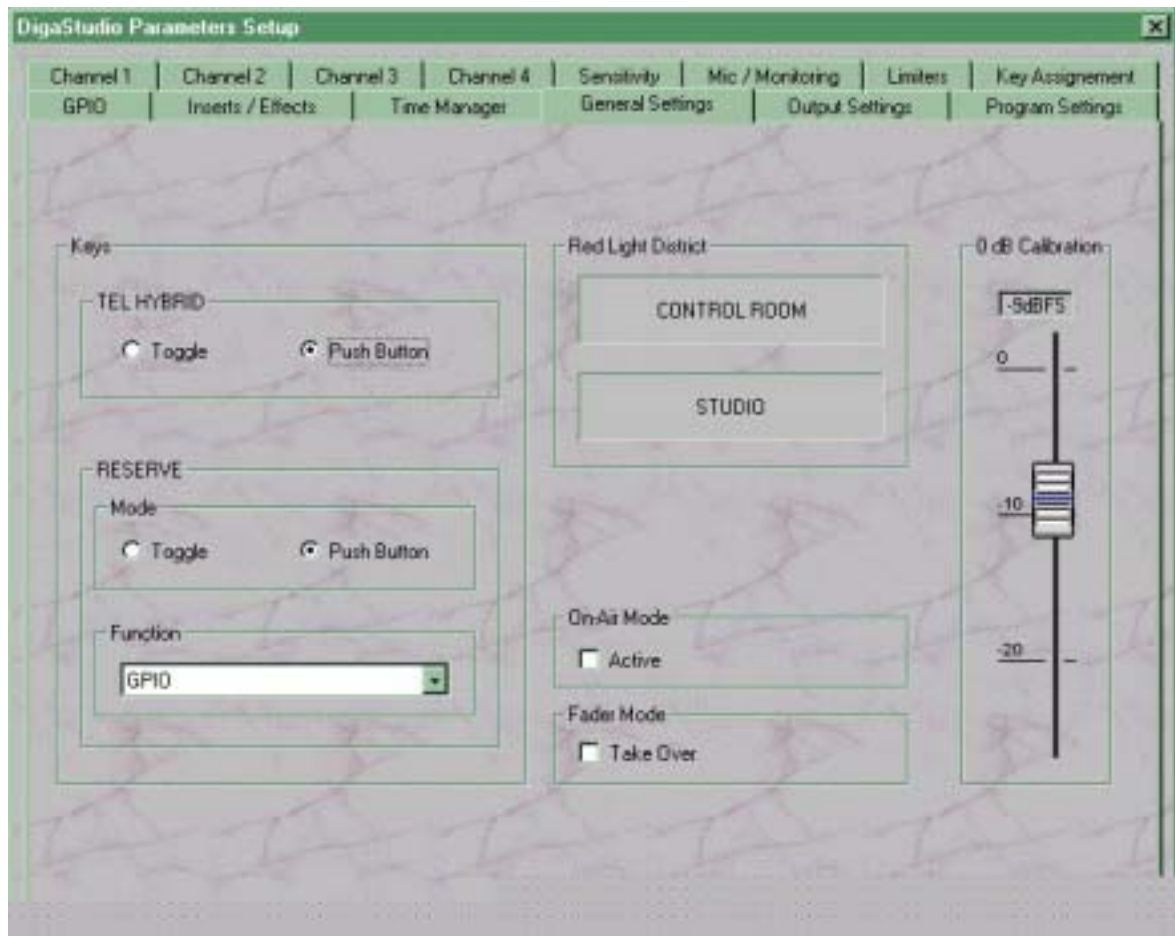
DigaStudio Parameters Setup

Channel 1 | Channel 2 | Channel 3 | Channel 4 | Sensitivity | Mic / Monitoring | Limiters | Key Assignement

GPIO | Inserts / Effects | Time Manager | General Settings | Output Settings | Program Settings

Keys

TEL HYBRID

Toggle

Push Button

RESERVE

Mode

Toggle

Push Button

Function

GPIO

Red Light District

CONTROL ROOM

STUDIO

On-Air Mode

Active

Fader Mode

Take Over

0 dB Calibration

-9dBFS

0

-10

-20